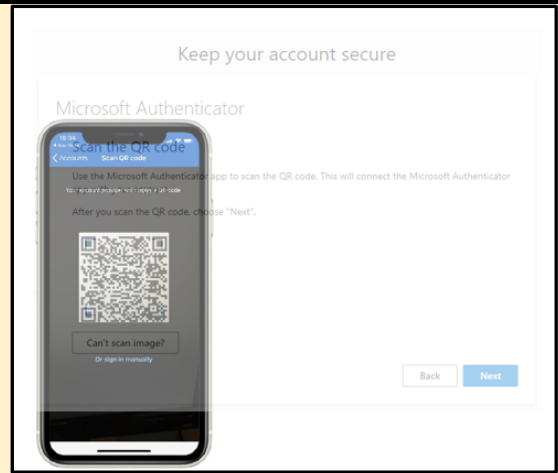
Keep your account secure

Microsoft Authenticator

18:34

Accounts Scan QR code

Scan the QR code

Use the Microsoft Authenticator app to scan the QR code. This will connect the Microsoft Authenticator

Your account provider will display a QR code

After you scan the QR code, choose "Next".

Can't scan image?

Or sign in manually

Back

Next